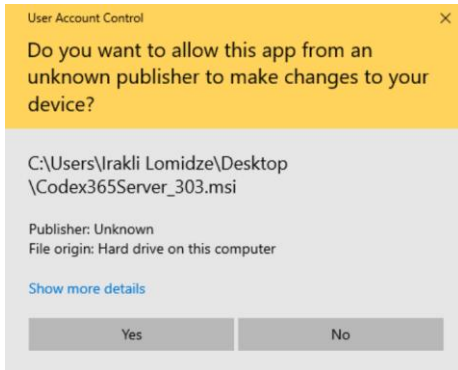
User Account Control

×

Do you want to allow this app from an unknown publisher to make changes to your device?

C:\Users\Irakli Lomidze\Desktop\Codex365Server_303.msi

Publisher: Unknown
File origin: Hard drive on this computer

Show more details

Yes

No